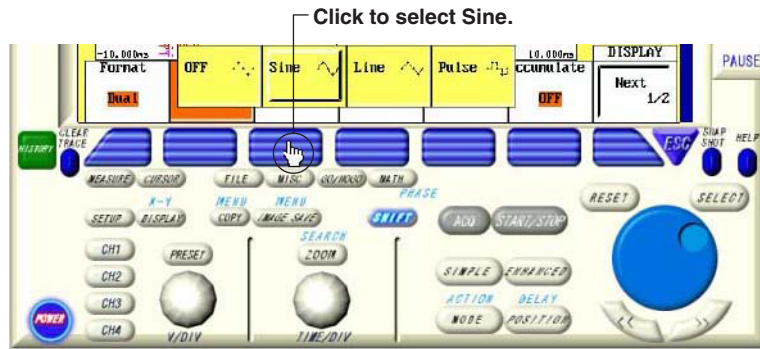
Click to select Sine.

-10.00ms
Format
Dual
OFF
Sine
Line
Pulse
10.000ms
ccumulate
OFF
DISPLAY
Next
1/2
PAUSE

HISTORY
CLEAR TRACE
ESC
SNAP SHOT
HELP

MEASURE
CURSOR
FILE
MISC
GO/NOGO
MATH
PHASE
X-Y
MENU
MENU
SETUP
DISPLAY
COPY
IMAGE SAVE
SHIFT
ACQ
START/STOP
RESET
SELECT
SEARCH
CH1
PRESET
ZOOM
CH2
SIMPLE
ENHANCED
ACTION
DELAY
CH3
MODE
POSITION
POWER
CH4
V/DIV
TIME/DIV